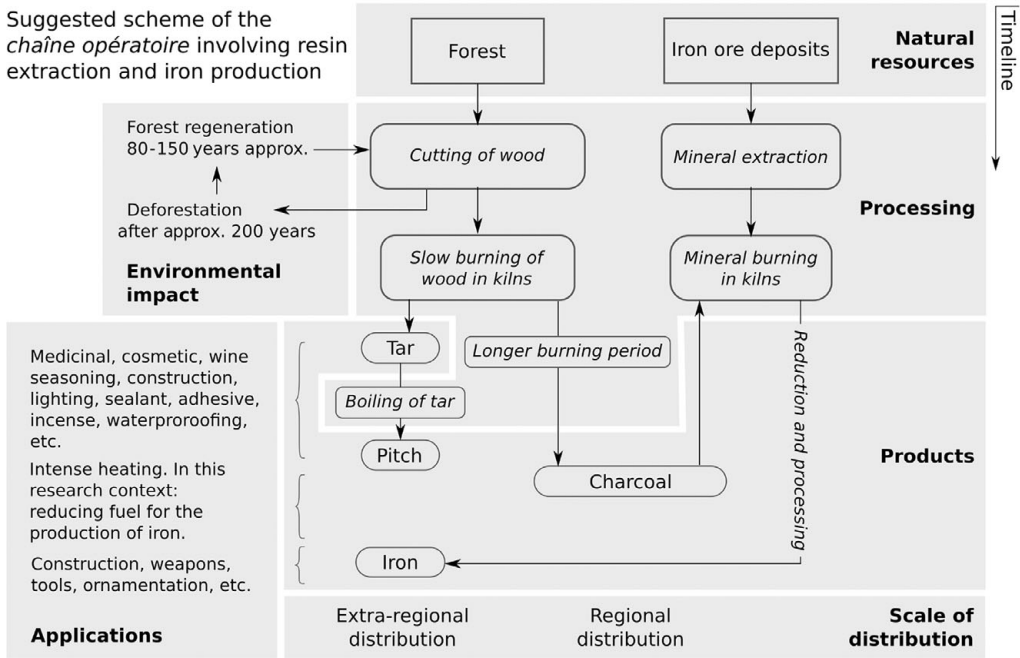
Suggested scheme of the *chaîne opératoire* involving resin extraction and iron production

Forest

Iron ore deposits

Natural resources

Timeline

Forest regeneration 80-150 years approx.

Cutting of wood

Mineral extraction

Deforestation after approx. 200 years

Processing

Slow burning of wood in kilns

Mineral burning in kilns

Environmental impact

Tar

Longer burning period

Reduction and processing

Medicinal, cosmetic, wine seasoning, construction, lighting, sealant, adhesive, incense, waterproroofing, etc.

Boiling of tar

Pitch

Products

Intense heating. In this research context: reducing fuel for the production of iron.

Charcoal

Construction, weapons, tools, ornamentation, etc.

Iron

Applications

Extra-regional distribution

Regional distribution

Scale of distribution